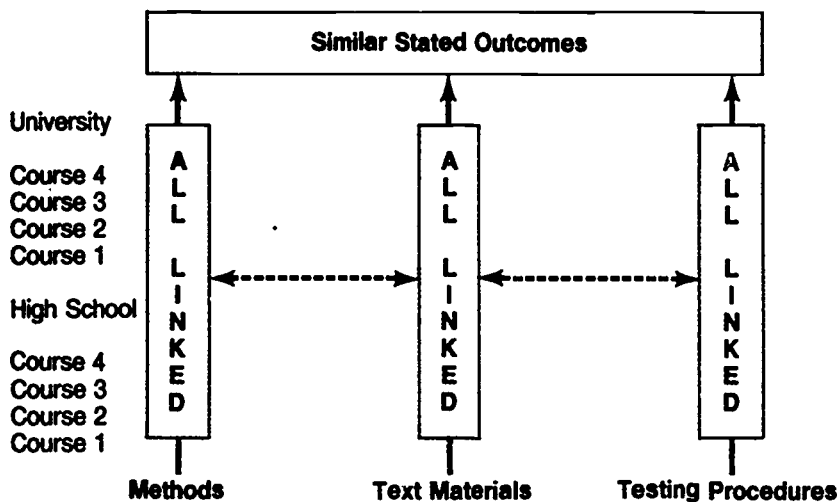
Similar Stated Outcomes

University

Course 4
Course 3
Course 2
Course 1

High School

Course 4
Course 3
Course 2
Course 1

A
L
L

L
I
N
K
E
D

A
L
L

L
I
N
K
E
D

A
L
L

L
I
N
K
E
D

Methods

Text Materials

Testing Procedures